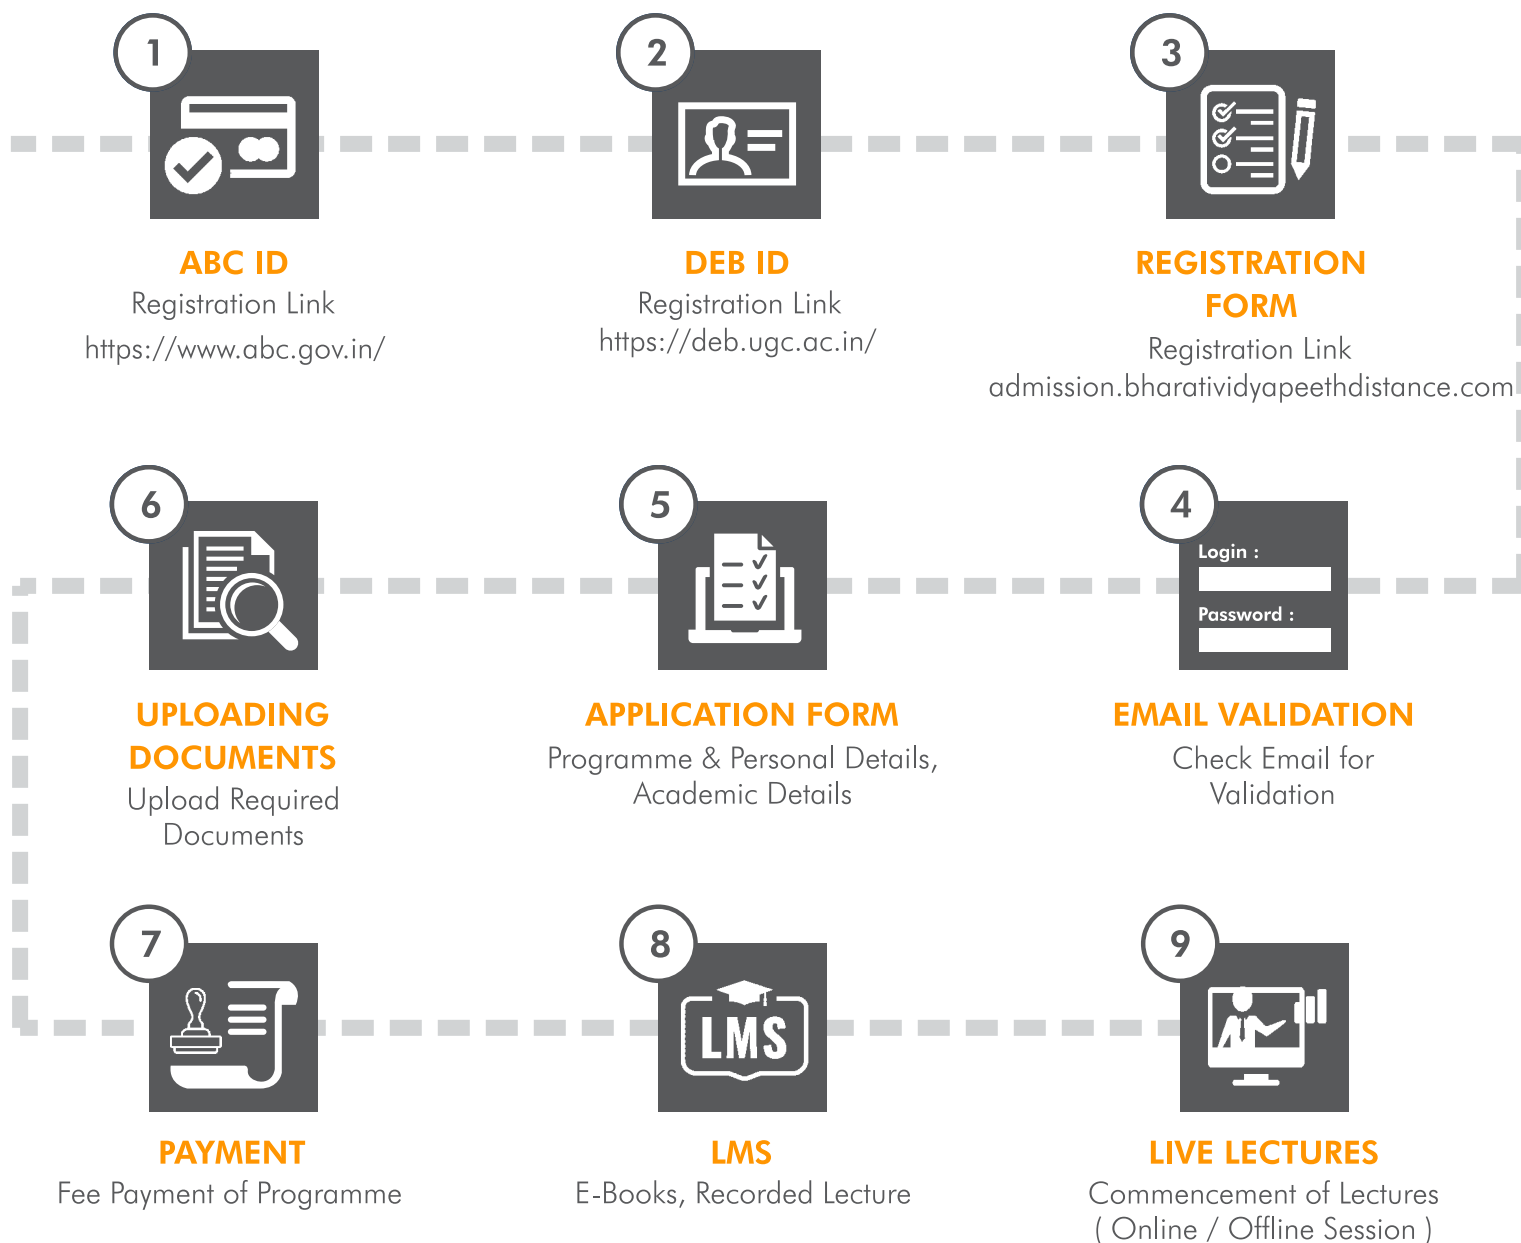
1

ABC ID
Registration Link
https://www.abc.gov.in/

2

DEB ID
Registration Link
https://deb.ugc.ac.in/

3

REGISTRATION FORM
Registration Link
admission.bharatividyapeethdistance.com

4

Login :
Password :

EMAIL VALIDATION
Check Email for Validation

5

APPLICATION FORM
Programme & Personal Details, Academic Details

6

UPLOADING DOCUMENTS
Upload Required Documents

7

PAYMENT
Fee Payment of Programme

8

LMS

LMS
E-Books, Recorded Lecture

9

LIVE LECTURES
Commencement of Lectures ( Online / Offline Session )